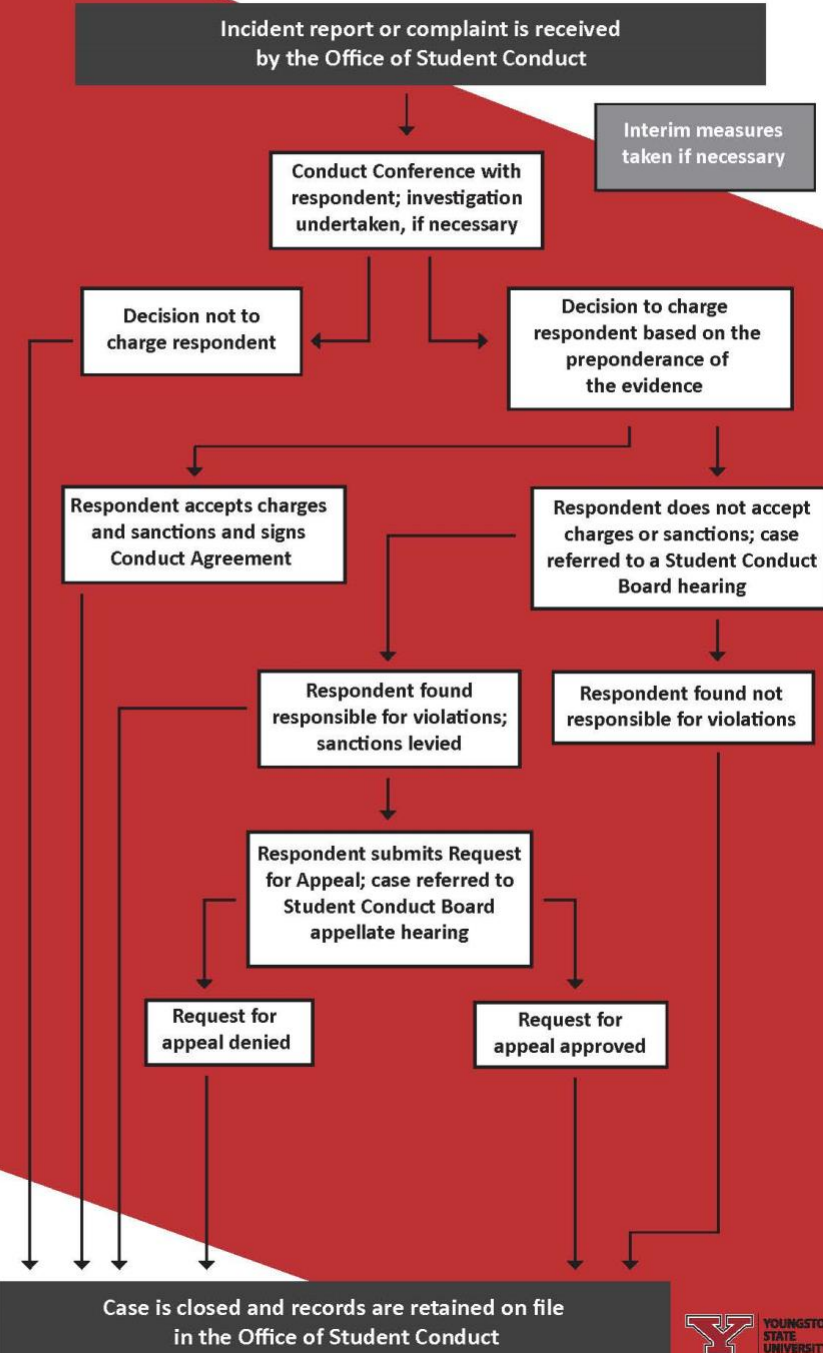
Incident report or complaint is received by the Office of Student Conduct

Interim measures taken if necessary

Conduct Conference with respondent; investigation undertaken, if necessary

Decision not to charge respondent

Decision to charge respondent based on the preponderance of the evidence

Respondent accepts charges and sanctions and signs Conduct Agreement

Respondent does not accept charges or sanctions; case referred to a Student Conduct Board hearing

Respondent found responsible for violations; sanctions levied

Respondent found not responsible for violations

Respondent submits Request for Appeal; case referred to Student Conduct Board appellate hearing

Request for appeal denied

Request for appeal approved

Case is closed and records are retained on file in the Office of Student Conduct

YOUNGSTO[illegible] STATE UNIVERSIT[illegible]